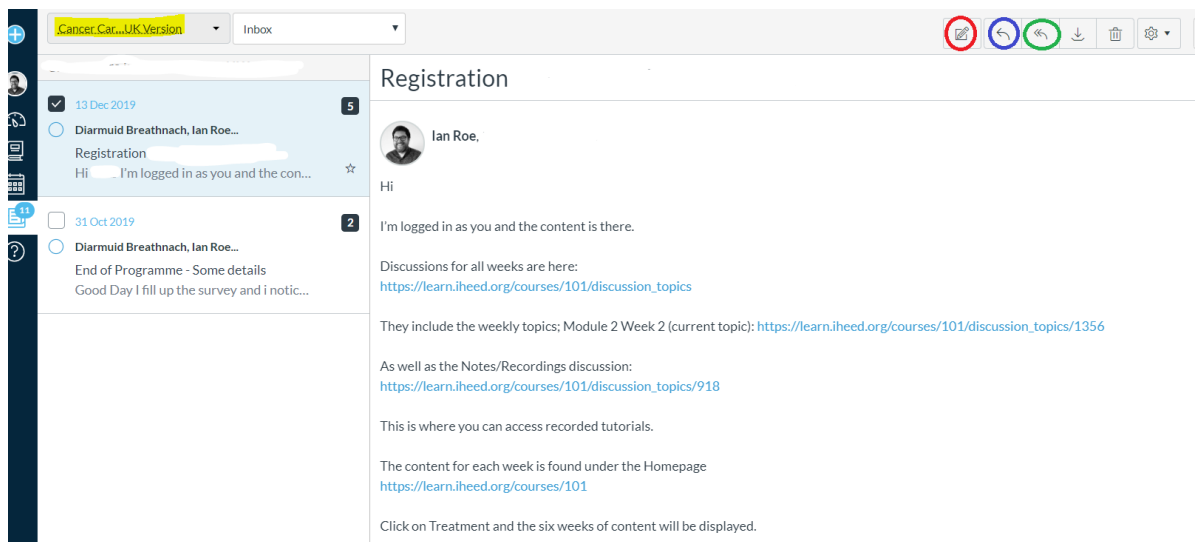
Cancer Car...UK Version

Inbox

11

13 Dec 2019

5

Diarmuid Breathnach, Ian Roe...

Registration

Hi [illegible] I'm logged in as you and the con...

31 Oct 2019

2

Diarmuid Breathnach, Ian Roe...

End of Programme - Some details

Good Day I fill up the survey and i notic...

Registration

Ian Roe,

Hi

I'm logged in as you and the content is there.

Discussions for all weeks are here:
https://learn.iheed.org/courses/101/discussion_topics

They include the weekly topics; Module 2 Week 2 (current topic): https://learn.iheed.org/courses/101/discussion_topics/1356

As well as the Notes/Recordings discussion:
https://learn.iheed.org/courses/101/discussion_topics/918

This is where you can access recorded tutorials.

The content for each week is found under the Homepage
https://learn.iheed.org/courses/101

Click on Treatment and the six weeks of content will be displayed.